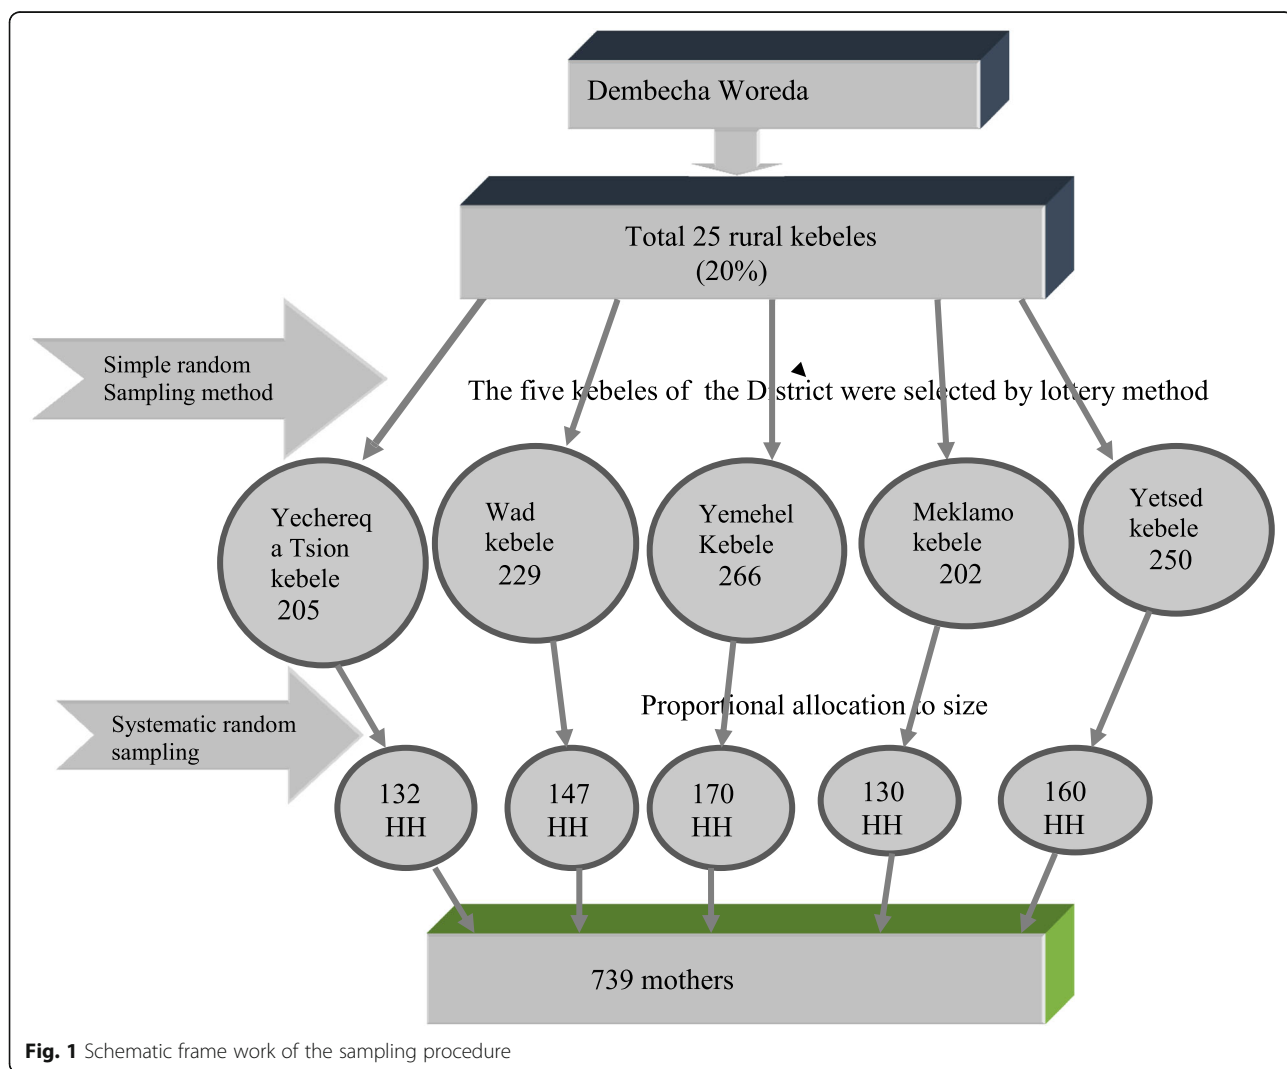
Dembecha Woreda

Total 25 rural kebeles
(20%)

Simple random Sampling method

The five kebeles of the District were selected by lottery method

Yechereq a Tsion kebele 205

Wad kebele 229

Yemehel Kebele 266

Meklamo kebele 202

Yetsed kebele 250

Systematic random sampling

Proportional allocation to size

132 HH

147 HH

170 HH

130 HH

160 HH

739 mothers

**Fig. 1** Schematic frame work of the sampling procedure